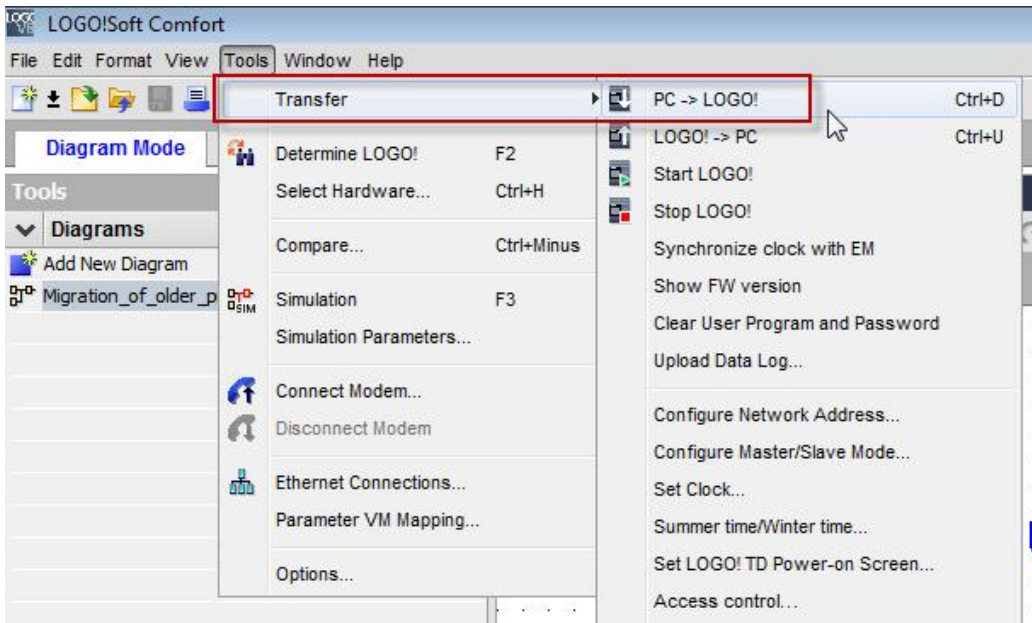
LOGO!Soft Comfort

File Edit Format View Tools Window Help

Diagram Mode

Tools

Diagrams

Add New Diagram

Migration_of_older_p

Transfer

Determine LOGO! F2

Select Hardware... Ctrl+H

Compare... Ctrl+Minus

Simulation F3

Simulation Parameters...

Connect Modem...

Disconnect Modem

Ethernet Connections...

Parameter VM Mapping...

Options...

PC -> LOGO! Ctrl+D

LOGO! -> PC Ctrl+U

Start LOGO!

Stop LOGO!

Synchronize clock with EM

Show FW version

Clear User Program and Password

Upload Data Log...

Configure Network Address...

Configure Master/Slave Mode...

Set Clock...

Summer time/Winter time...

Set LOGO! TD Power-on Screen...

Access control...